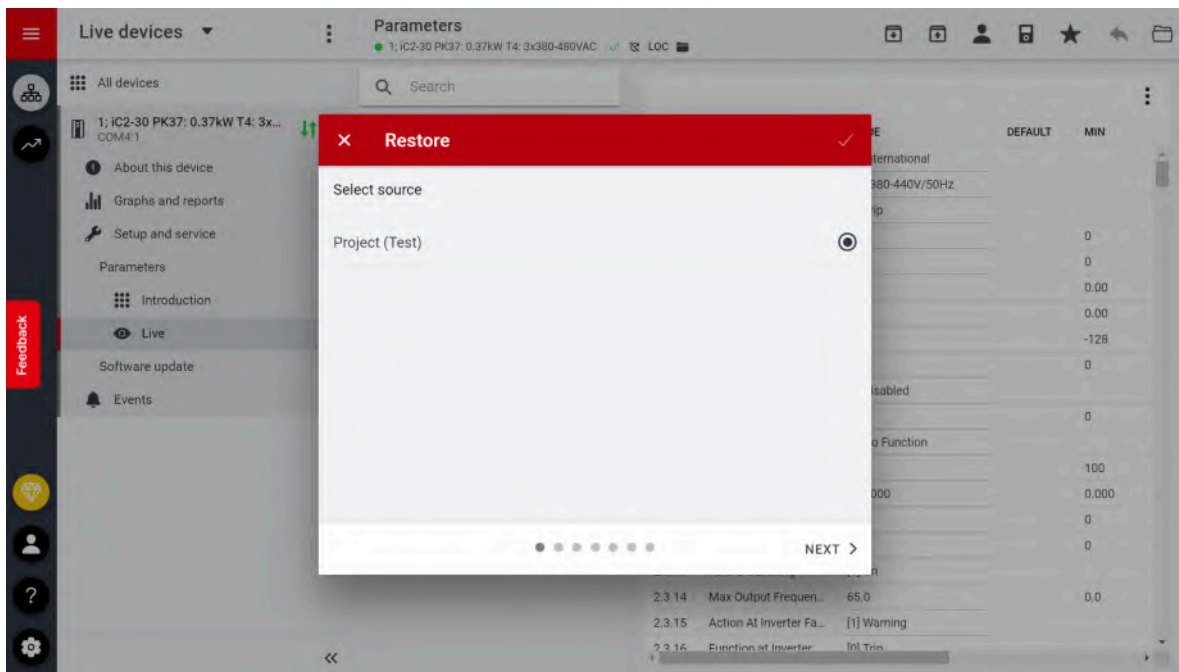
Live devices

Parameters
1; iC2-30 PK37: 0.37kW T4: 3x380-480VAC LOC

All devices

Search

1; iC2-30 PK37: 0.37kW T4: 3x...
COM4:1

About this device

Graphs and reports

Setup and service

Parameters

Introduction

Live

Software update

Events

Feedback

Restore

Select source

Project (Test)

NEXT

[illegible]E | DEFAULT | MIN
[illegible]ternational
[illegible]380-440V/50Hz
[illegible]ip
0
0
0.00
0.00
-128
0
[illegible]isabled
0
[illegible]o Function
100
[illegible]000 | 0.000
0
0
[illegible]n
2.3.14 Max Output Frequen... 65.0 0.0
2.3.15 Action At Inverter Fa... [1] Warning
2.3.16 Function at Inverter... [0] Trip

«